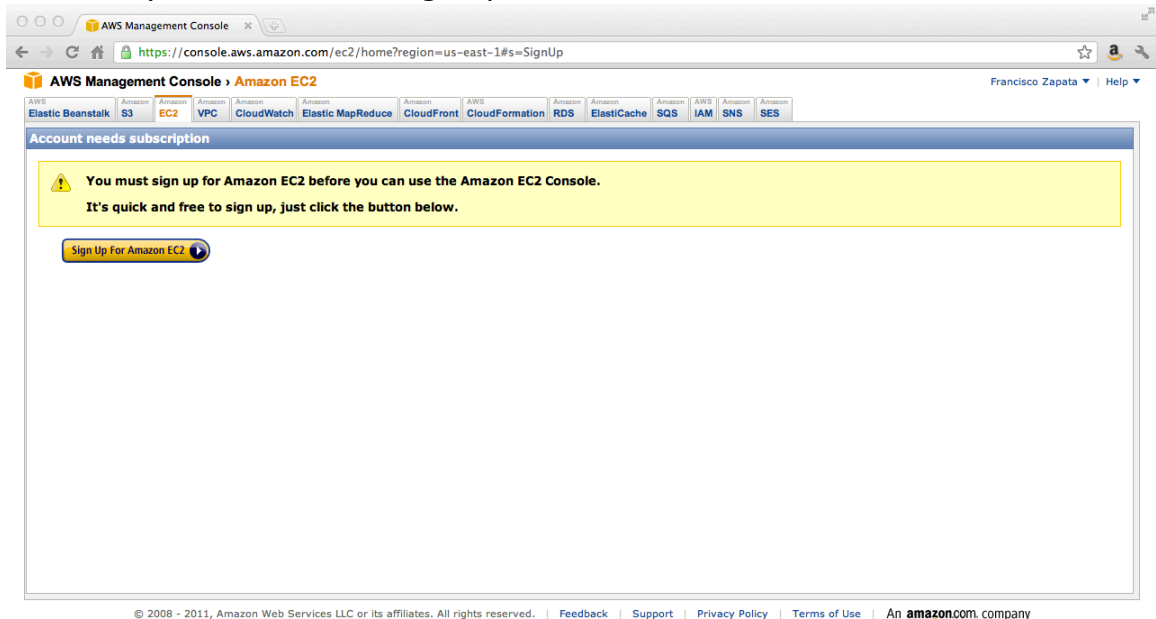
AWS Management Console ×

https://console.aws.amazon.com/ec2/home?region=us-east-1#s=SignUp

AWS Management Console › Amazon EC2

Francisco Zapata ▼ | Help ▼

AWS Elastic Beanstalk | Amazon S3 | Amazon EC2 | Amazon VPC | Amazon CloudWatch | Amazon Elastic MapReduce | Amazon CloudFront | AWS CloudFormation | Amazon RDS | Amazon ElastiCache | Amazon SQS | AWS IAM | Amazon SNS | Amazon SES

Account needs subscription

You must sign up for Amazon EC2 before you can use the Amazon EC2 Console.

It's quick and free to sign up, just click the button below.

Sign Up For Amazon EC2

© 2008 - 2011, Amazon Web Services LLC or its affiliates. All rights reserved. | Feedback | Support | Privacy Policy | Terms of Use | An amazon.com. company